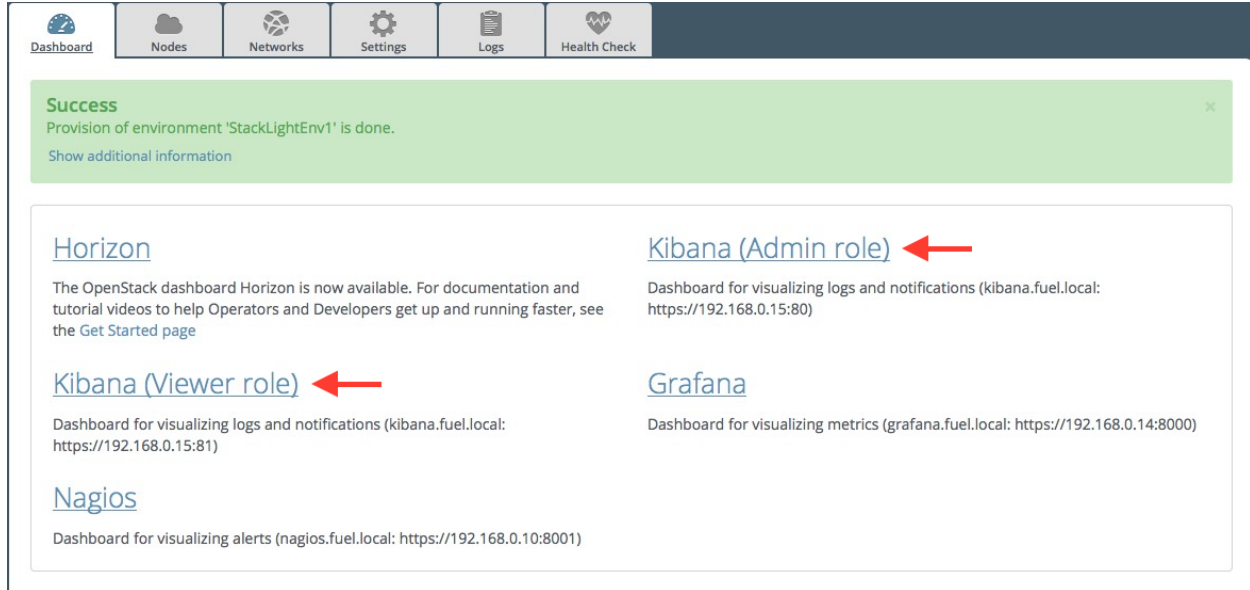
Dashboard | Nodes | Networks | Settings | Logs | Health Check

Success
Provision of environment 'StackLightEnv1' is done.
Show additional information

×

Horizon

The OpenStack dashboard Horizon is now available. For documentation and tutorial videos to help Operators and Developers get up and running faster, see the Get Started page

Kibana (Viewer role)

Dashboard for visualizing logs and notifications (kibana.fuel.local: https://192.168.0.15:81)

Nagios

Dashboard for visualizing alerts (nagios.fuel.local: https://192.168.0.10:8001)

Kibana (Admin role)

Dashboard for visualizing logs and notifications (kibana.fuel.local: https://192.168.0.15:80)

Grafana

Dashboard for visualizing metrics (grafana.fuel.local: https://192.168.0.14:8000)